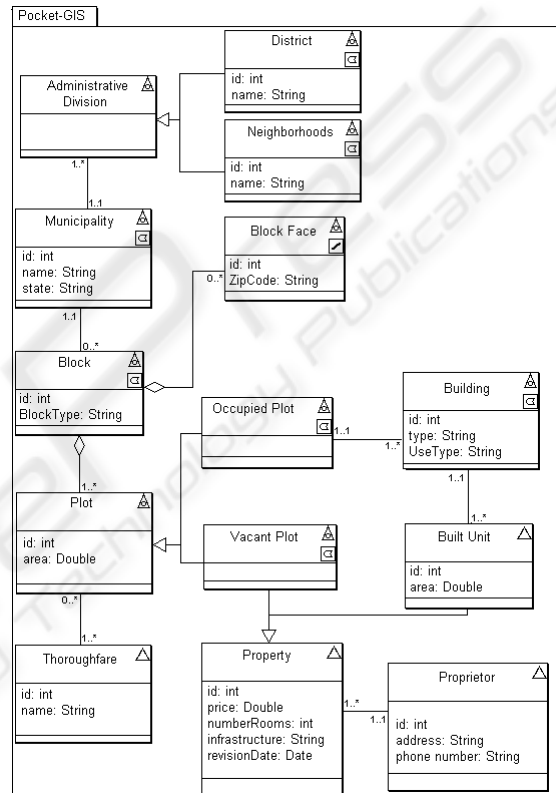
Pocket-GIS

District
id: int
name: String

Administrative Division

Neighborhoods
id: int
name: String

1..*
1..1

Municipality
id: int
name: String
state: String

Block Face
id: int
ZipCode: String

0..*

1..1
0..*

Block
id: int
BlockType: String

Occupied Plot

1..1
1..*

Building
id: int
type: String
UseType: String

1..1
1..*

1..*

Plot
id: int
area: Double

Vacant Plot

Built Unit
id: int
area: Double

0..*
1..*

Thoroughfare
id: int
name: String

Property
id: int
price: Double
numberRooms: int
infrastructure: String
revisionDate: Date

1..*
1..1

Proprietor
id: int
address: String
phone number: String